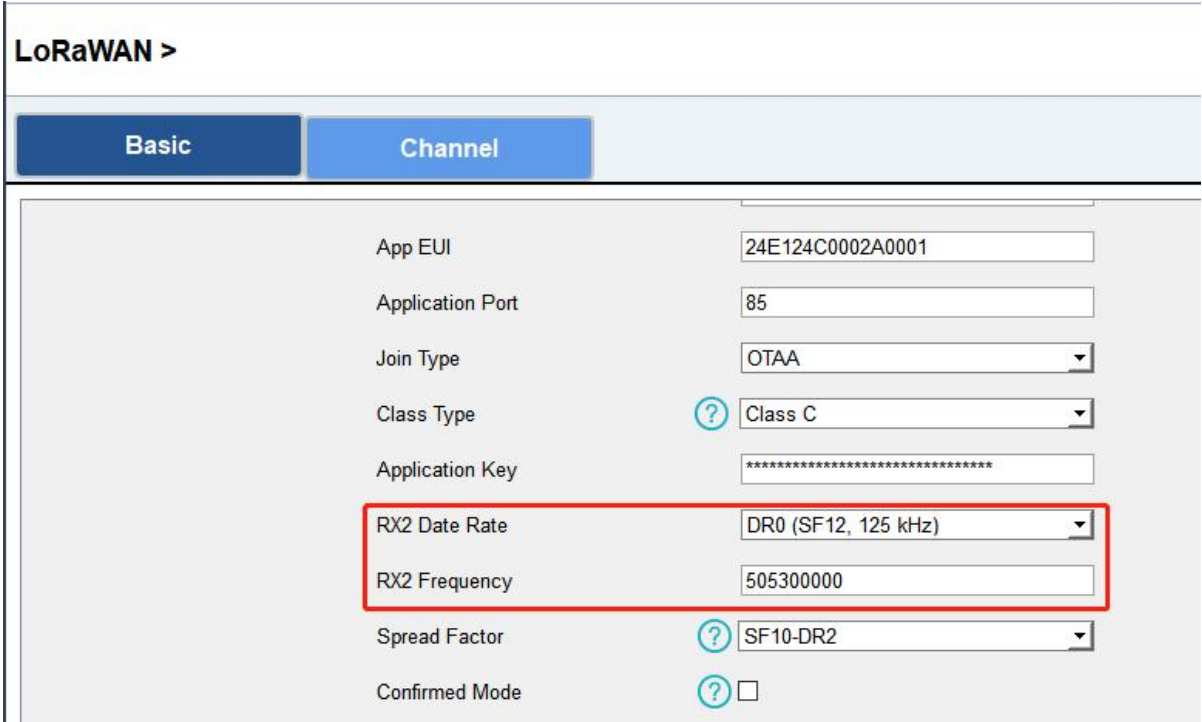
LoRaWAN >

Basic

Channel

App EUI 24E124C0002A0001

Application Port 85

Join Type OTAA

Class Type ? Class C

Application Key ********************************

RX2 Date Rate DR0 (SF12, 125 kHz)

RX2 Frequency 505300000

Spread Factor ? SF10-DR2

Confirmed Mode ?